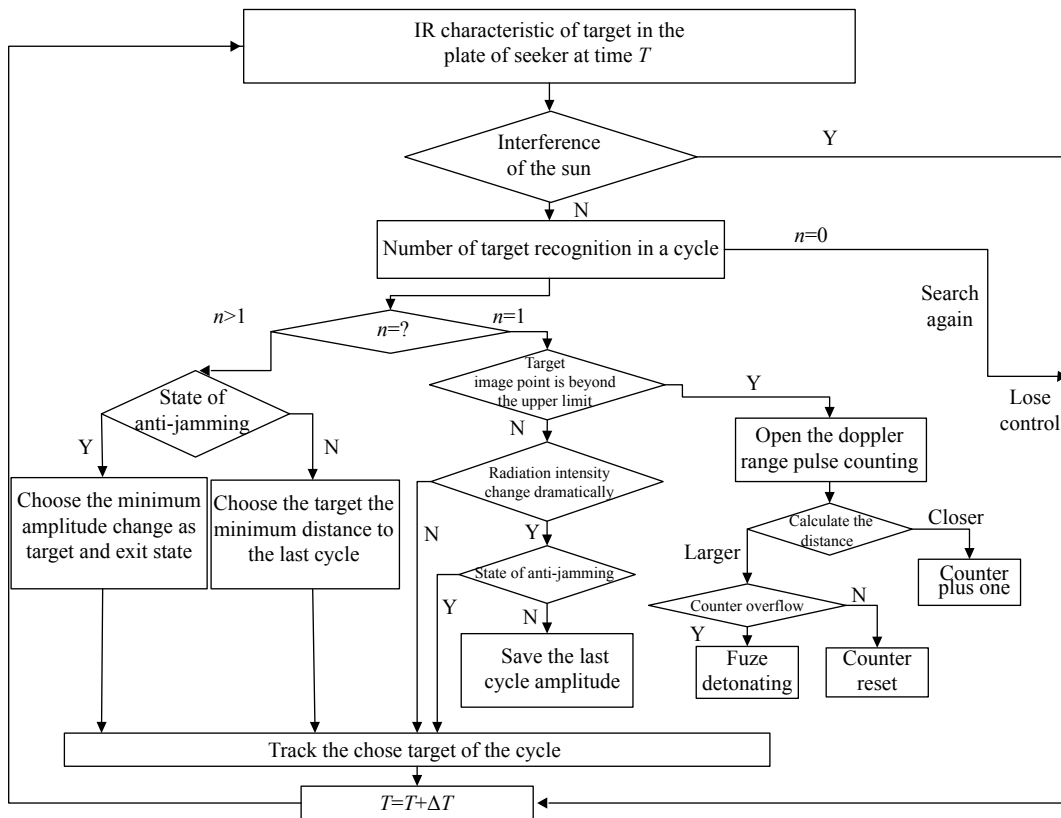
IR characteristic of target in the plate of seeker at time $T$

Interference of the sun

Y

N

Number of target recognition in a cycle

$n$=0

Search again

Lose control

$n$>1

$n$=?

$n$=1

State of anti-jamming

Y

N

Target image point is beyond the upper limit

Y

N

Choose the minimum amplitude change as target and exit state

Choose the target the minimum distance to the last cycle

Radiation intensity change dramatically

N

Y

Open the doppler range pulse counting

Calculate the distance

Closer

Larger

Counter plus one

State of anti-jamming

Y

N

Counter overflow

N

Y

Save the last cycle amplitude

Fuze detonating

Counter reset

Track the chose target of the cycle

$T=T+\Delta T$